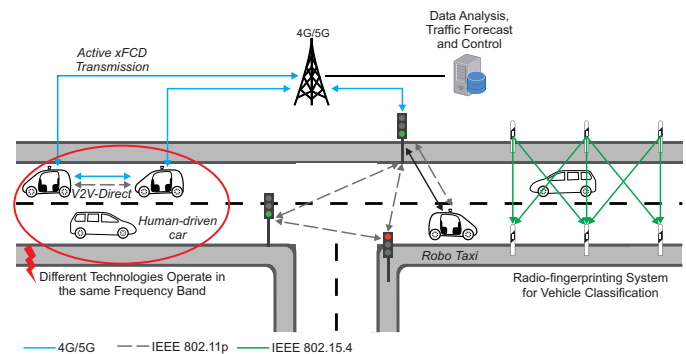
Data Analysis, Traffic Forecast and Control

4G/5G

Active xFCD Transmission

V2V-Direct

Human-driven car

Robo Taxi

Different Technologies Operate in the same Frequency Band

Radio-fingerprinting System for Vehicle Classification

4G/5G IEEE 802.11p IEEE 802.15.4